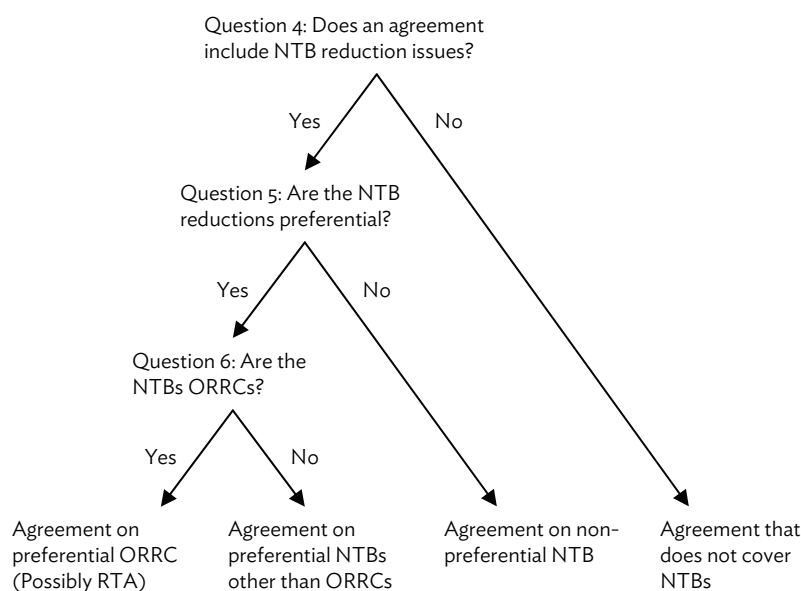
Question 4: Does an agreement include NTB reduction issues?

Yes

No

Question 5: Are the NTB reductions preferential?

Yes

No

Question 6: Are the NTBs ORRCs?

Yes

No

Agreement on preferential ORRC (Possibly RTA)

Agreement on preferential NTBs other than ORRCs

Agreement on non-preferential NTB

Agreement that does not cover NTBs